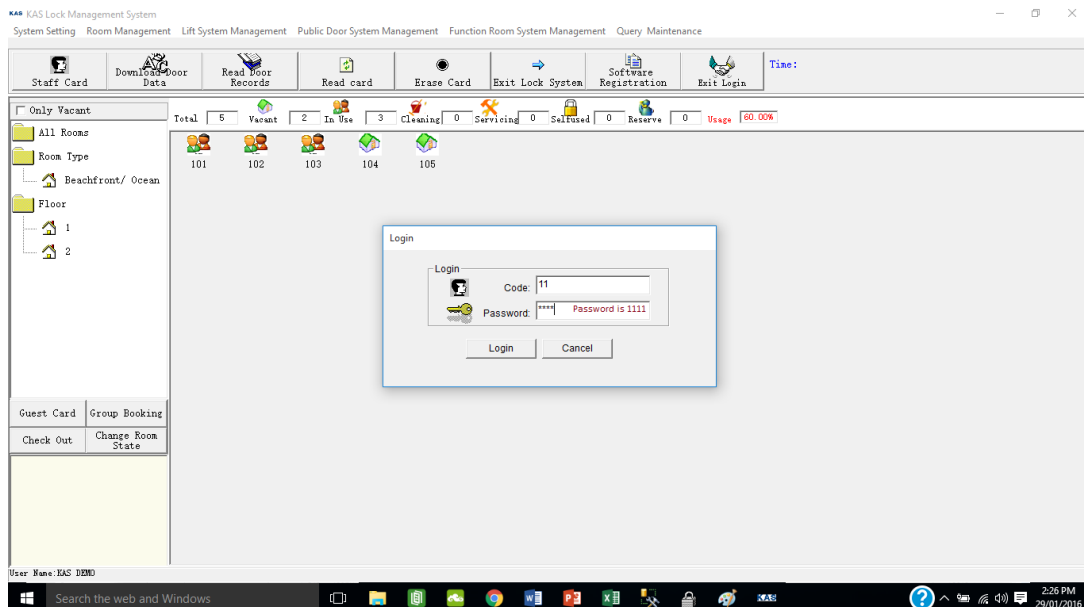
KAS KAS Lock Management System

System Setting Room Management Lift System Management Public Door System Management Function Room System Management Query Maintenance

Staff Card
Download Door Data
Read Door Records
Read card
Erase Card
Exit Lock System
Software Registration
Exit Login
Time:

Only Vacant
Total 5 Vacant 2 In Use 3 Cleaning 0 Servicing 0 Selfused 0 Reserve 0 Usage 60.00%

All Rooms
Room Type
Beachfront/ Ocean
Floor
1
2

101 102 103 104 105

Login
Login
Code: 11
Password: **** Password is 1111
Login Cancel

Guest Card
Group Booking
Check Out
Change Room State

User Name:KAS DEMO

Search the web and Windows

KAS

2:26 PM
29/01/2016